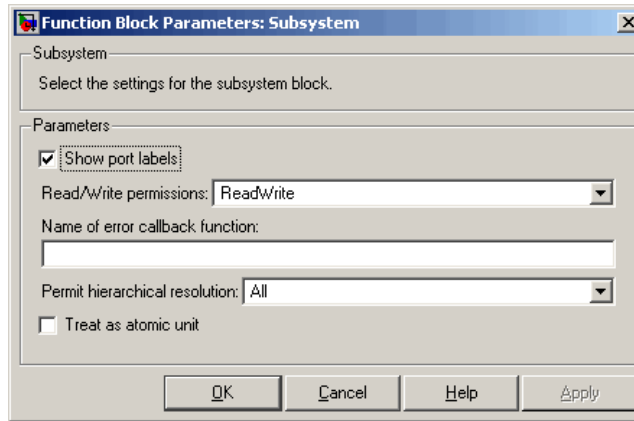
Function Block Parameters: Subsystem

Subsystem

Select the settings for the subsystem block.

Parameters

Show port labels

Read/Write permissions: ReadWrite

Name of error callback function:

Permit hierarchical resolution: All

Treat as atomic unit

OK Cancel Help Apply